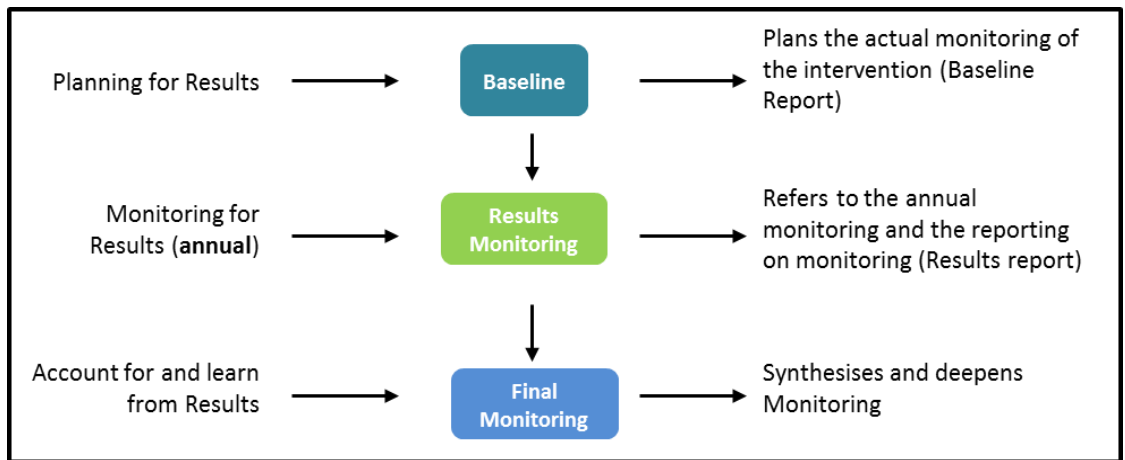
Planning for Results

Baseline

Plans the actual monitoring of the intervention (Baseline Report)

Monitoring for Results (annual)

Results Monitoring

Refers to the annual monitoring and the reporting on monitoring (Results report)

Account for and learn from Results

Final Monitoring

Synthesises and deepens Monitoring